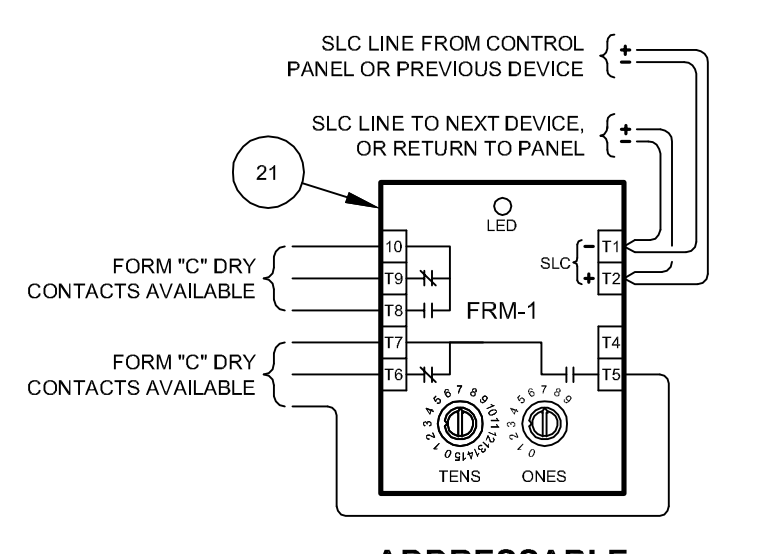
SLC LINE FROM CONTROL PANEL OR PREVIOUS DEVICE

+
-

SLC LINE TO NEXT DEVICE, OR RETURN TO PANEL

+
-

21

LED

10
T9
T8
T7
T6

FORM "C" DRY CONTACTS AVAILABLE

FORM "C" DRY CONTACTS AVAILABLE

FRM-1

SLC
-
+
T1
T2
T4
T5

0 1 2 3 4 5 6 7 8 9 10 11 12 13 14 15

0 1 2 3 4 5 6 7 8 9

TENS
ONES

ADDRESSABLE